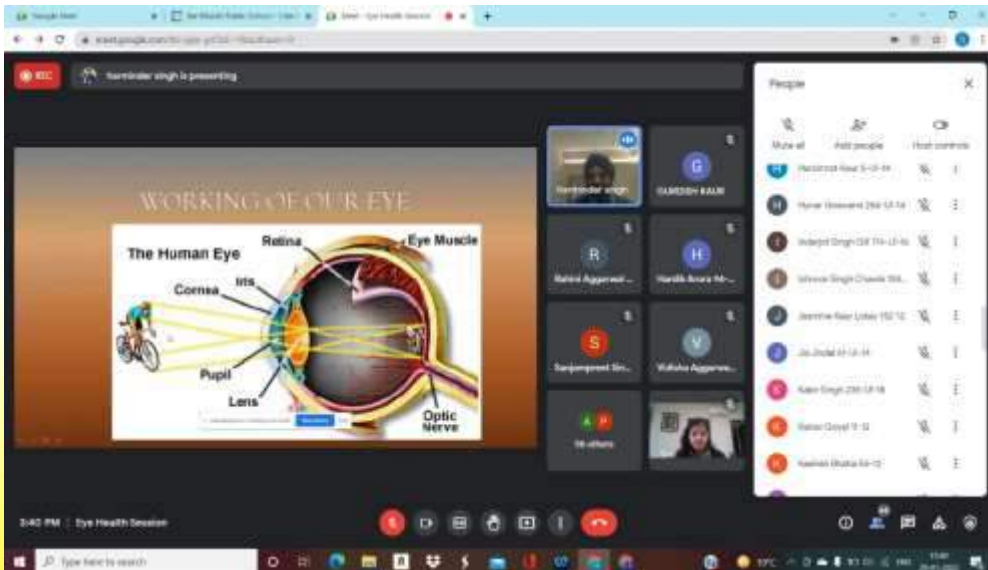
Google Meet

Meet - Eye Health Session

REC

harminder singh is presenting

WORKING OF OUR EYE

The Human Eye

Retina

Eye Muscle

Iris

Cornea

Pupil

Lens

Optic Nerve

Harminder singh

GURDISH KAUR

R

H

S

V

58 others

People

Mute all

Add people

Host controls

3:40 PM | Eye Health Session

Type here to search